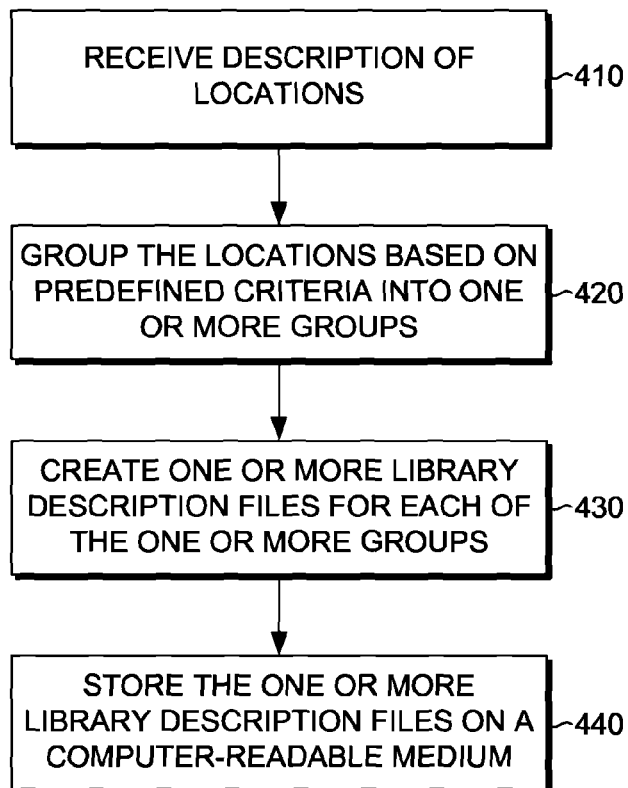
RECEIVE DESCRIPTION OF LOCATIONS

410

GROUP THE LOCATIONS BASED ON PREDEFINED CRITERIA INTO ONE OR MORE GROUPS

420

CREATE ONE OR MORE LIBRARY DESCRIPTION FILES FOR EACH OF THE ONE OR MORE GROUPS

430

STORE THE ONE OR MORE LIBRARY DESCRIPTION FILES ON A COMPUTER-READABLE MEDIUM

440